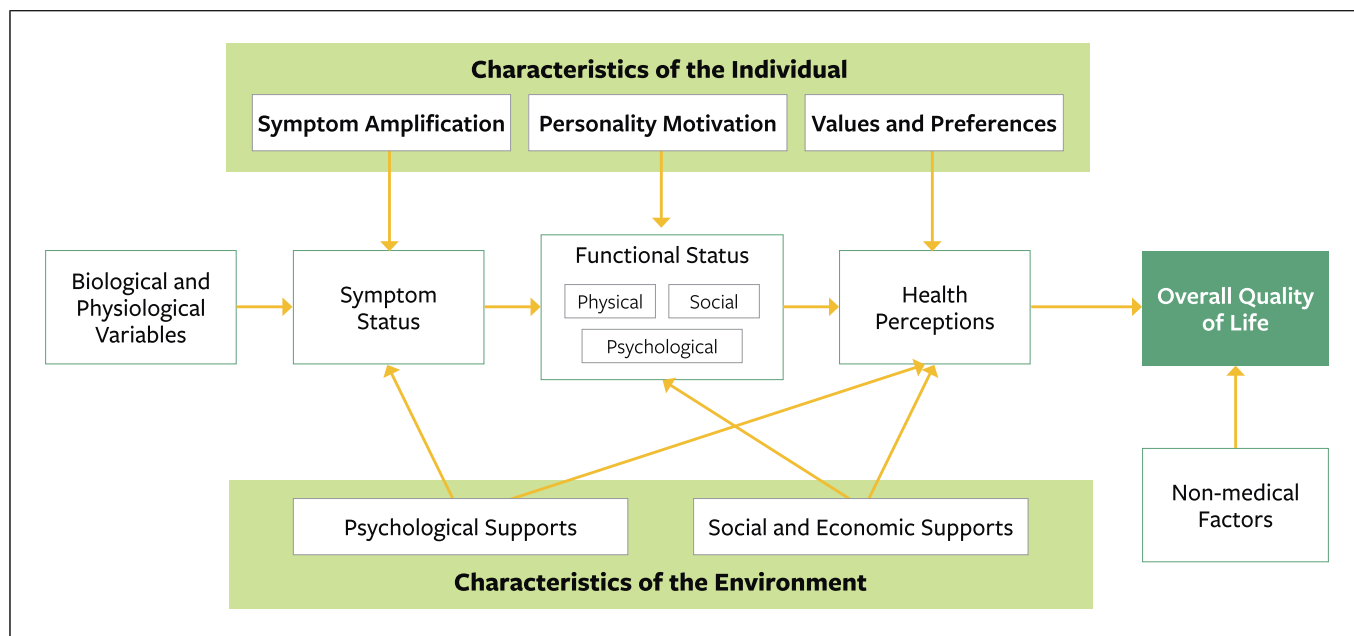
Characteristics of the Individual

Symptom Amplification

Personality Motivation

Values and Preferences

Biological and Physiological Variables

Symptom Status

Functional Status

Physical

Social

Psychological

Health Perceptions

Overall Quality of Life

Non-medical Factors

Psychological Supports

Social and Economic Supports

Characteristics of the Environment